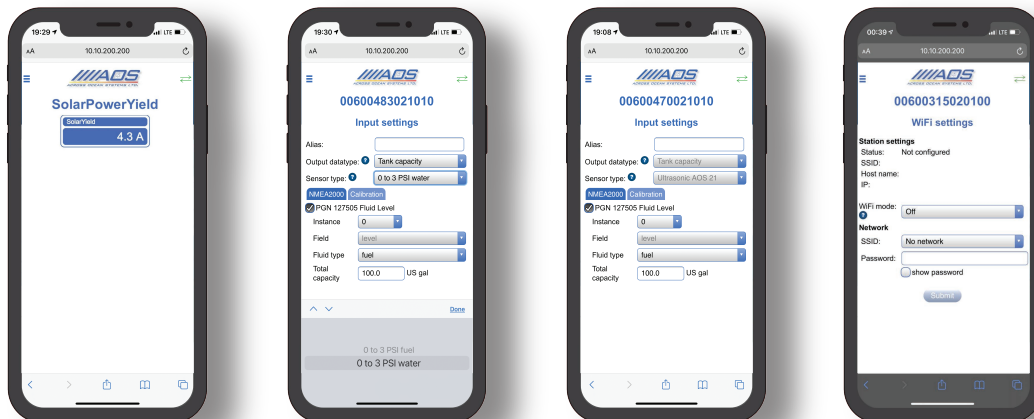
19:29
LTE
AA 10.10.200.200
AOS
ACROSS OCEAN SYSTEMS LTD.
SolarPowerYield
SolarYield
4.3 A

19:30
LTE
AA 10.10.200.200
AOS
ACROSS OCEAN SYSTEMS LTD.
00600483021010
Input settings
Alias:
Output datatype: Tank capacity
Sensor type: 0 to 3 PSI water
NMEA2000 Calibration
PGN 127505 Fluid Level
Instance 0
Field level
Fluid type fuel
Total capacity 100.0 US gal
Done
0 to 3 PSI fuel
0 to 3 PSI water

19:08
LTE
AA 10.10.200.200
AOS
ACROSS OCEAN SYSTEMS LTD.
00600470021010
Input settings
Alias:
Output datatype: Tank capacity
Sensor type: Ultrasonic AOS 21
NMEA2000 Calibration
PGN 127505 Fluid Level
Instance 0
Field level
Fluid type fuel
Total capacity 100.0 US gal

00:39
LTE
AA 10.10.200.200
AOS
ACROSS OCEAN SYSTEMS LTD.
00600315020100
WiFi settings
Station settings
Status: Not configured
SSID:
Host name:
IP:
WiFi mode: Off
Network
SSID: No network
Password:
show password
Submit